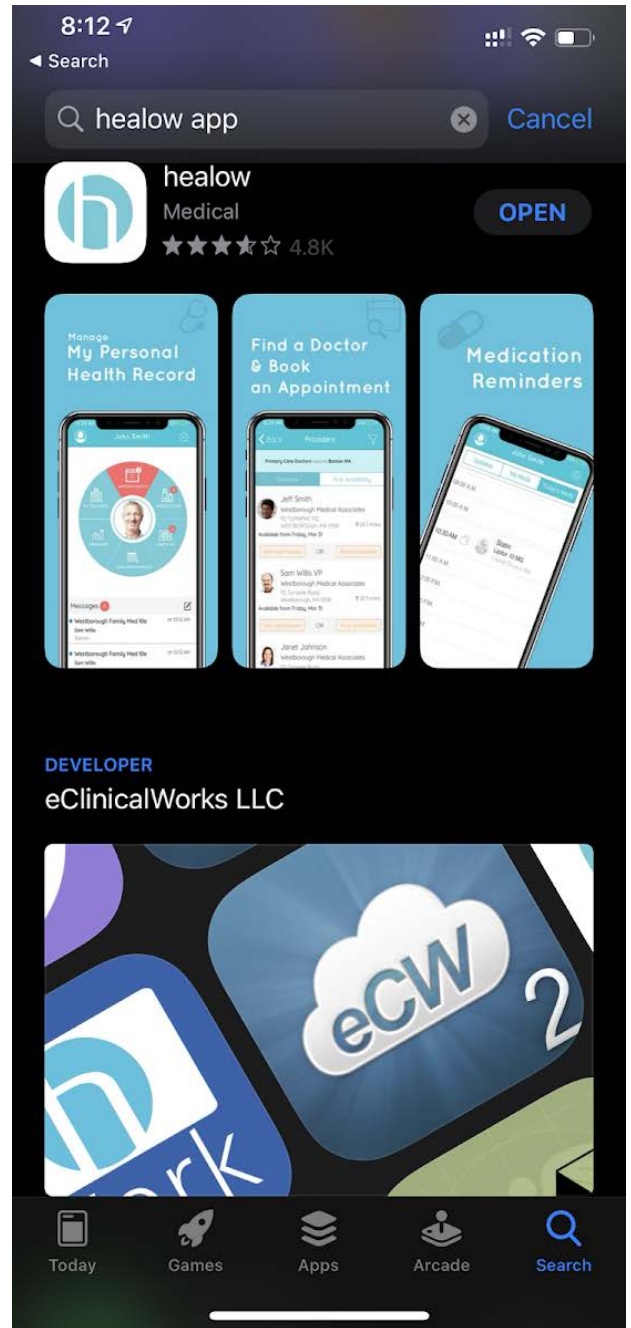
8:12
◂ Search
healow app
Cancel

healow
Medical
4.8K
OPEN

Manage
My Personal
Health Record

John Smith
Messages
Westborough Family Med 10e
Sam Wills

Find a Doctor
& Book
an Appointment

Back
Providers
Jeff Smith
Westborough Medical Associates
Sam Wills VP
Westborough Medical Associates
Janet Johnson
Westborough Medical Associates

Medication
Reminders

John Smith

DEVELOPER
eClinicalWorks LLC

eCW
2
ork

Today
Games
Apps
Arcade
Search